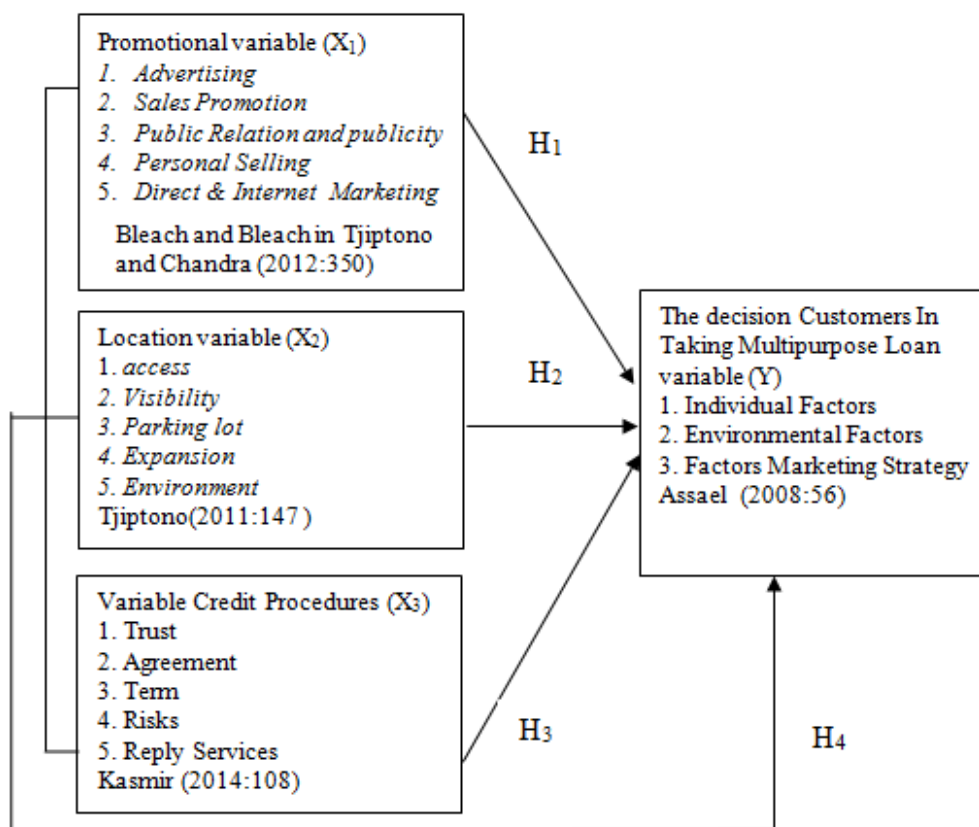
Promotional variable ($X_1$)
1. *Advertising*
2. *Sales Promotion*
3. *Public Relation and publicity*
4. *Personal Selling*
5. *Direct & Internet Marketing*
Bleach and Bleach in Tjiptono and Chandra (2012:350)

$H_1$

Location variable ($X_2$)
1. *access*
2. *Visibility*
3. *Parking lot*
4. *Expansion*
5. *Environment*
Tjiptono(2011:147 )

$H_2$

The decision Customers In Taking Multipurpose Loan variable (Y)
1. Individual Factors
2. Environmental Factors
3. Factors Marketing Strategy
Assael (2008:56)

Variable Credit Procedures ($X_3$)
1. Trust
2. Agreement
3. Term
4. Risks
5. Reply Services
Kasmir (2014:108)

$H_3$

$H_4$